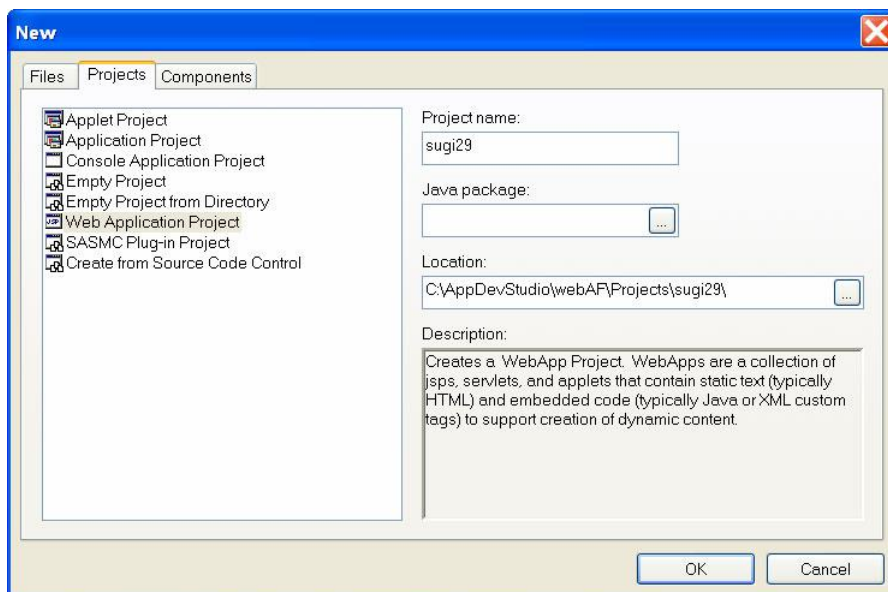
New

Files | Projects | Components

Applet Project
Application Project
Console Application Project
Empty Project
Empty Project from Directory
Web Application Project
SASMC Plug-in Project
Create from Source Code Control

Project name:
sugi29

Java package:
...

Location:
C:\AppDevStudio\webAF\Projects\sugi29\
...

Description:
Creates a WebApp Project. WebApps are a collection of jsps, servlets, and applets that contain static text (typically HTML) and embedded code (typically Java or XML custom tags) to support creation of dynamic content.

OK
Cancel